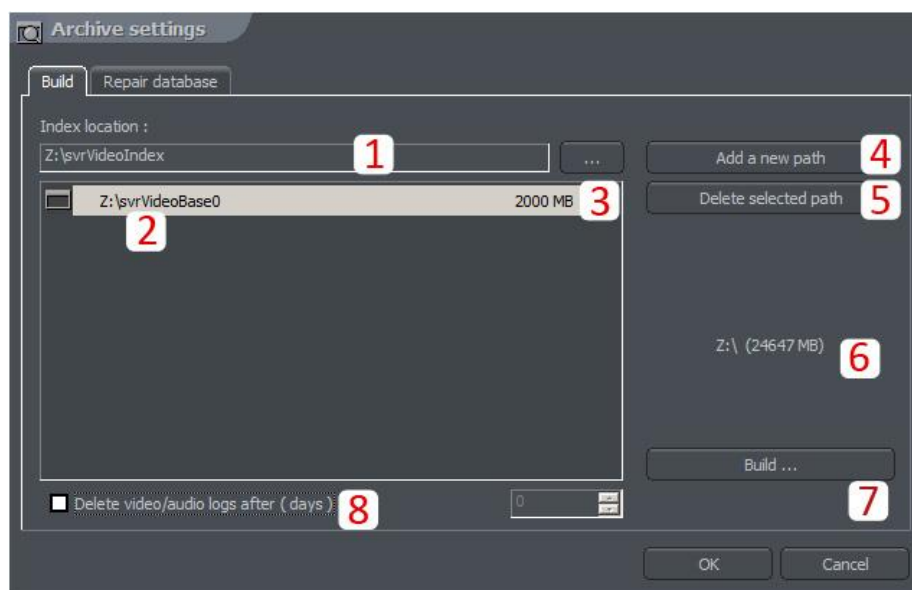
Archive settings

Build | Repair database

Index location :

Z:\svrVideoIndex 1 ...

Add a new path 4

Z:\svrVideoBase0 2000 MB 3

Delete selected path 5

2

Z:\ (24647 MB) 6

Build ...

7

Delete video/audio logs after ( days ) 8

0

OK

Cancel